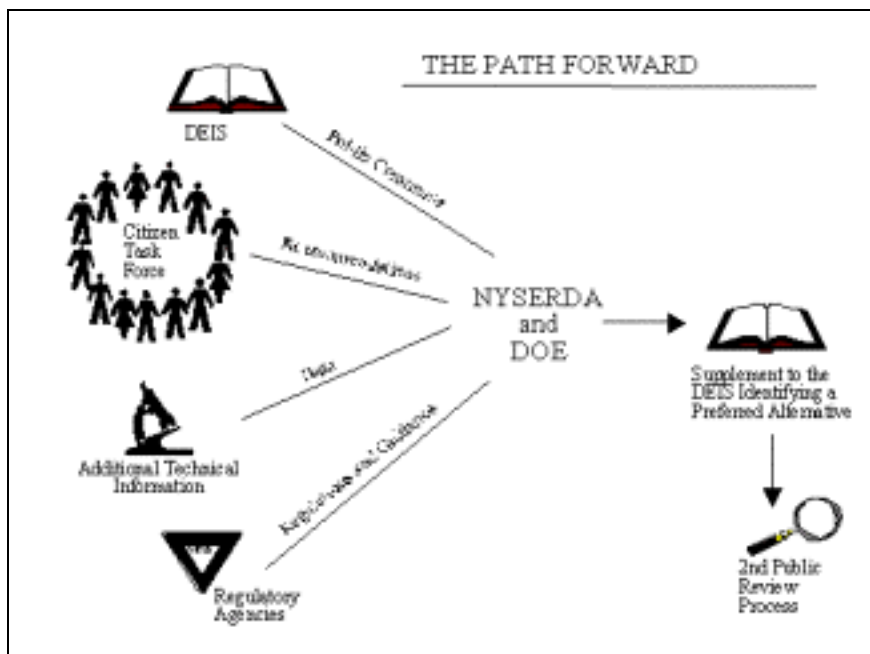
THE PATH FORWARD

DEIS

Public Comments

Citizen Task Force

Recommendations

NYSERDA and DOE

Data

Additional Technical Information

Regulations and Guidance

Regulatory Agencies

Supplement to the DEIS Identifying a Preferred Alternative

2nd Public Review Process